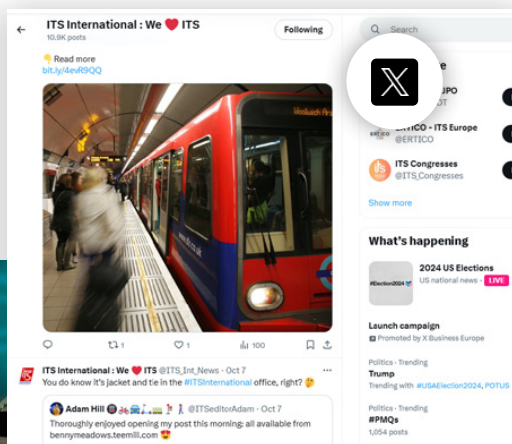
ITS International : We ❤️ ITS
10.9K posts

Following

👇 Read more
bit.ly/4evR9QQ

Woolwich Ars

1
1
100

ITS International : We ❤️ ITS @ITS_Int_News · Oct 7
You do know it's jacket and tie in the #ITSInternational office, right? 🤔

Adam Hill @ITSeditorAdam · Oct 7
Thoroughly enjoyed opening my post this morning: all available from bennymeadows.teemill.com 😍

Search

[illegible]UPO
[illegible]OT

ERTICO - ITS Europe
@ERTICO

ITS Congresses
@ITS_Congresses

Show more

What's happening

#Election2024
2024 US Elections
US national news · LIVE

Launch campaign
Promoted by X Business Europe

Politics · Trending
Trump
Trending with #USAElection2024, POTUS

Politics · Trending
#PMQs
1,054 posts